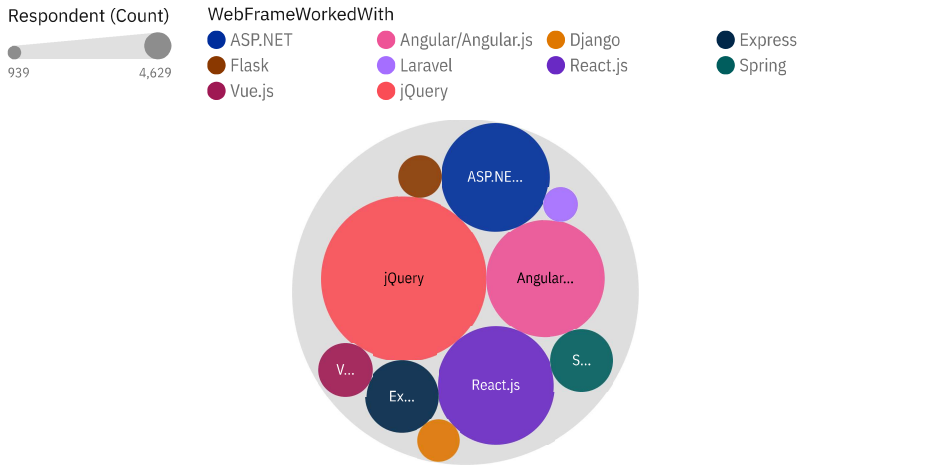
Respondent (Count)

939

4,629

WebFrameWorkedWith

ASP.NET

Angular/Angular.js

Django

Express

Flask

Laravel

React.js

Spring

Vue.js

jQuery

ASP.NE...

jQuery

Angular...

V...

Ex...

React.js

S...